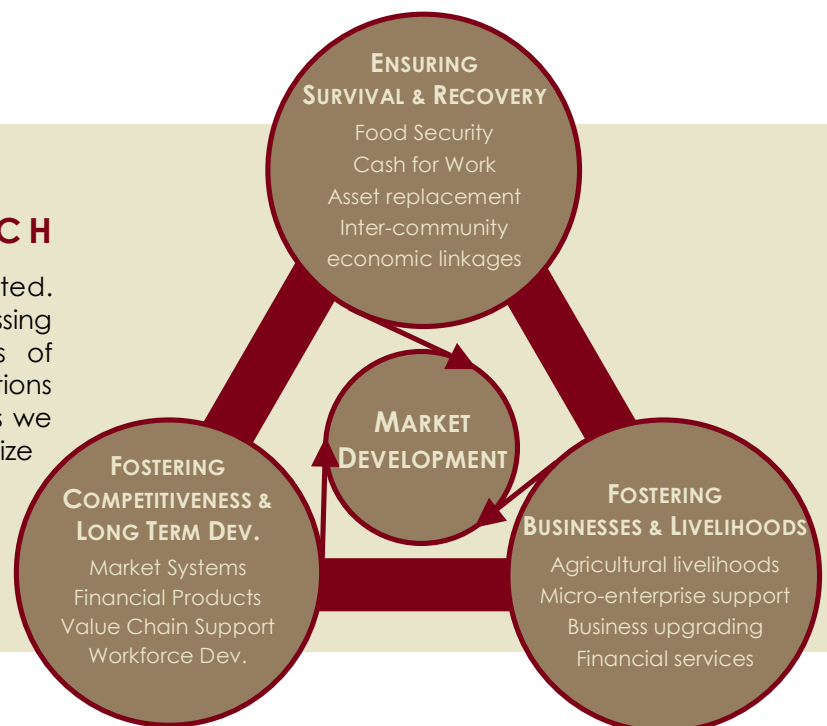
ENSURING SURVIVAL & RECOVERY
Food Security
Cash for Work
Asset replacement
Inter-community economic linkages

CH

ted.
ssing
s of
rions
s we
ize

MARKET DEVELOPMENT

FOSTERING COMPETITIVENESS & LONG TERM DEV.
Market Systems
Financial Products
Value Chain Support
Workforce Dev.

FOSTERING BUSINESSES & LIVELIHOODS
Agricultural livelihoods
Micro-enterprise support
Business upgrading
Financial services